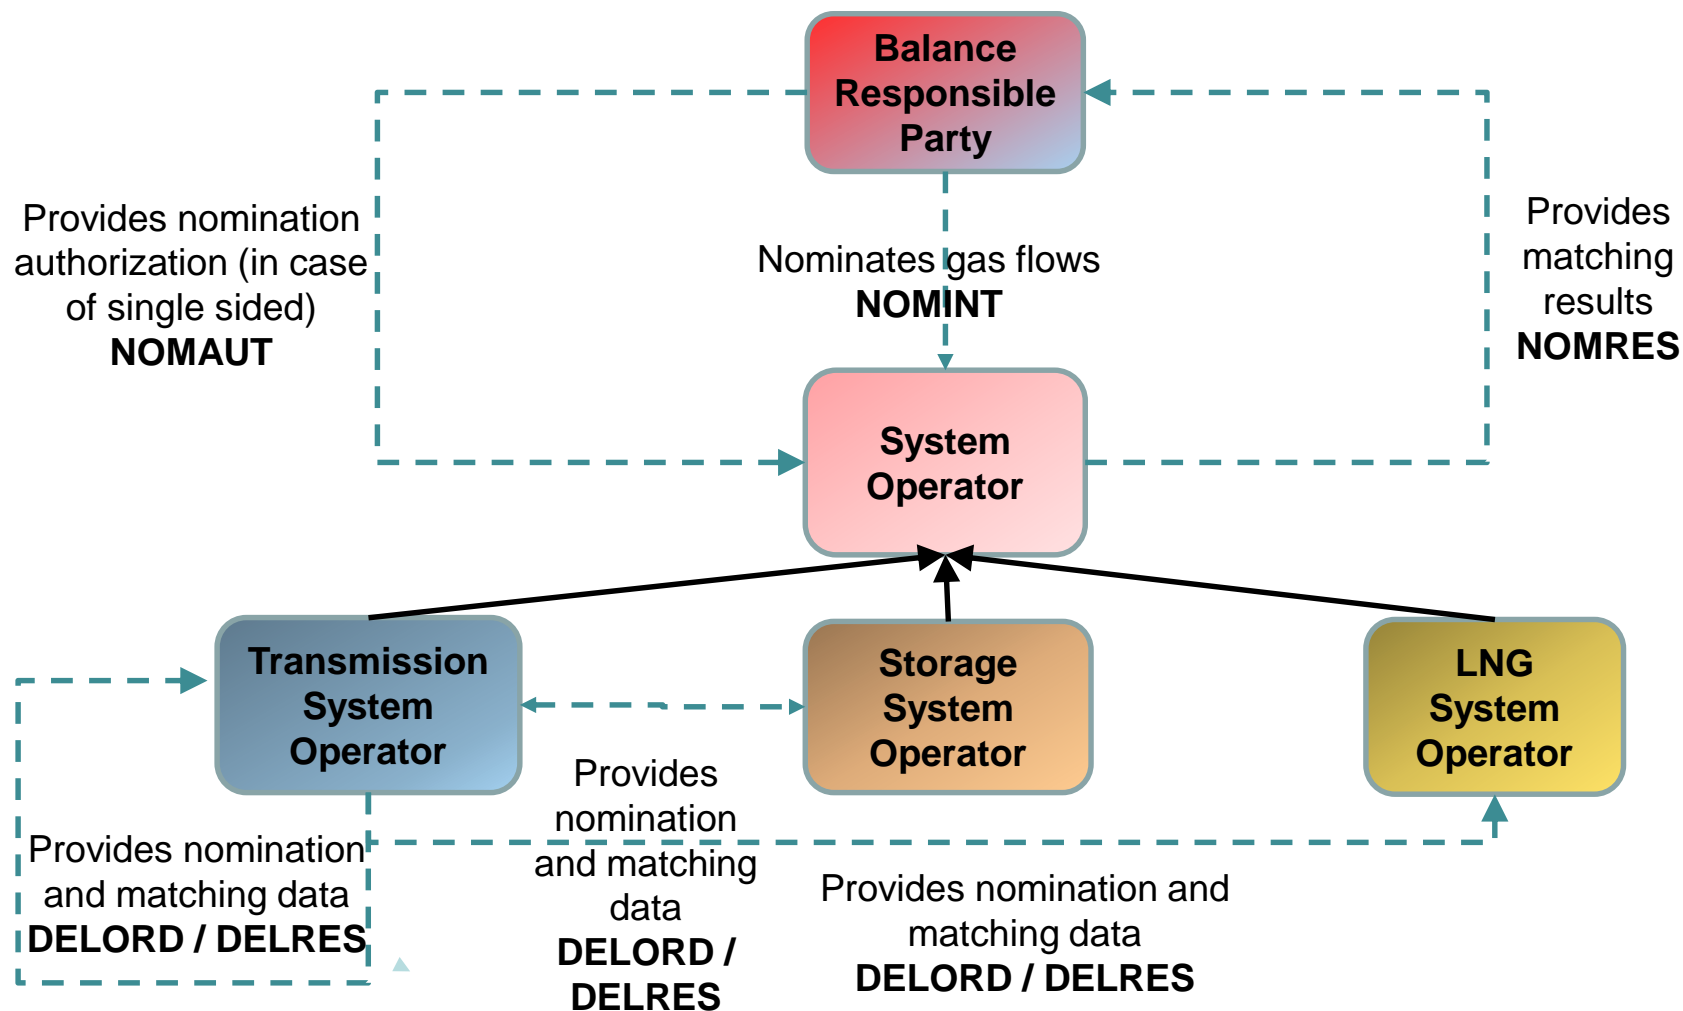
Balance Responsible Party

Provides nomination authorization (in case of single sided)
NOMAUT

Nominates gas flows
NOMINT

Provides matching results
NOMRES

System Operator

Transmission System Operator

Storage System Operator

LNG System Operator

Provides nomination and matching data
DELORD / DELRES

Provides nomination and matching data
DELORD / DELRES

Provides nomination and matching data
DELORD / DELRES